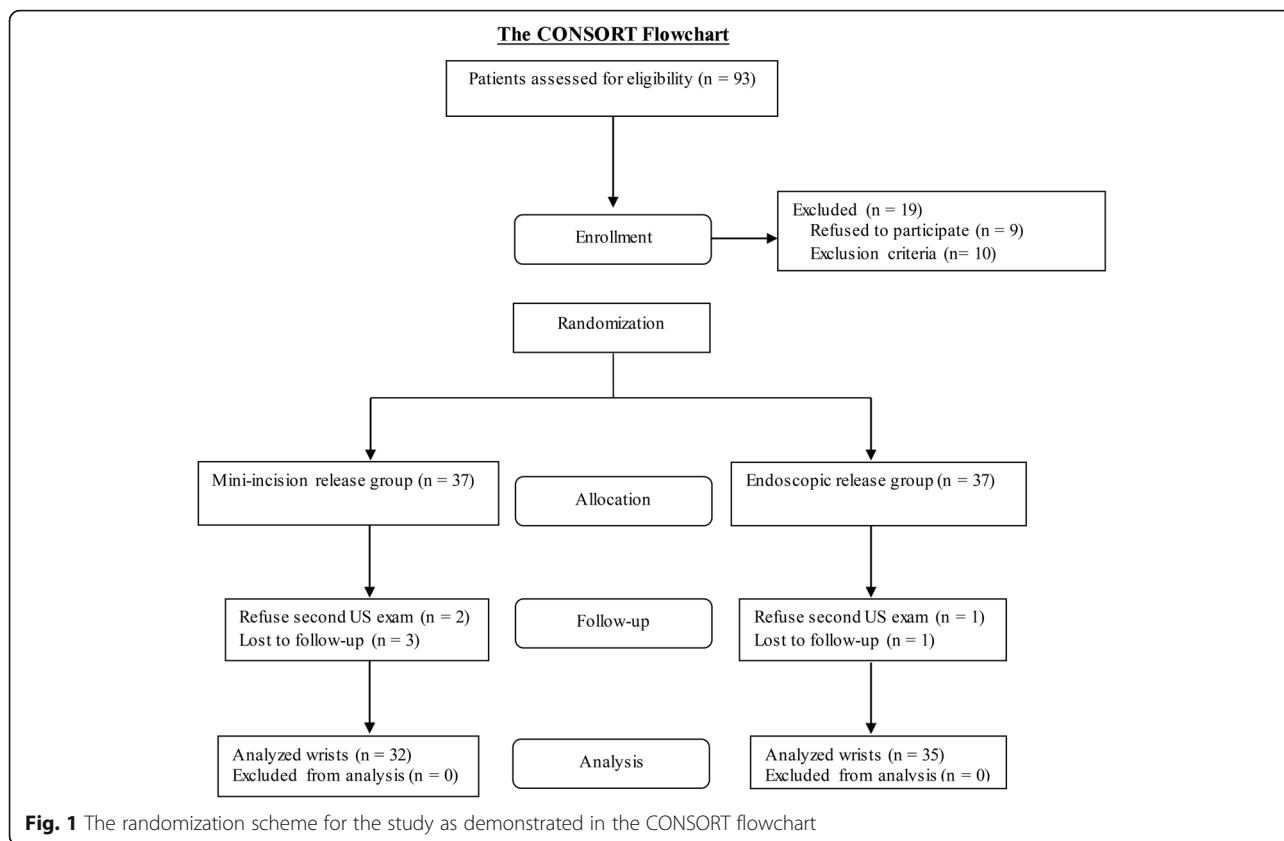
The CONSORT Flowchart

Patients assessed for eligibility (n = 93)

Enrollment

Excluded (n = 19)
Refused to participate (n = 9)
Exclusion criteria (n= 10)

Randomization

Mini-incision release group (n = 37)

Allocation

Endoscopic release group (n = 37)

Refuse second US exam (n = 2)
Lost to follow-up (n = 3)

Follow-up

Refuse second US exam (n = 1)
Lost to follow-up (n = 1)

Analyzed wrists (n = 32)
Excluded from analysis (n = 0)

Analysis

Analyzed wrists (n = 35)
Excluded from analysis (n = 0)

Fig. 1 The randomization scheme for the study as demonstrated in the CONSORT flowchart